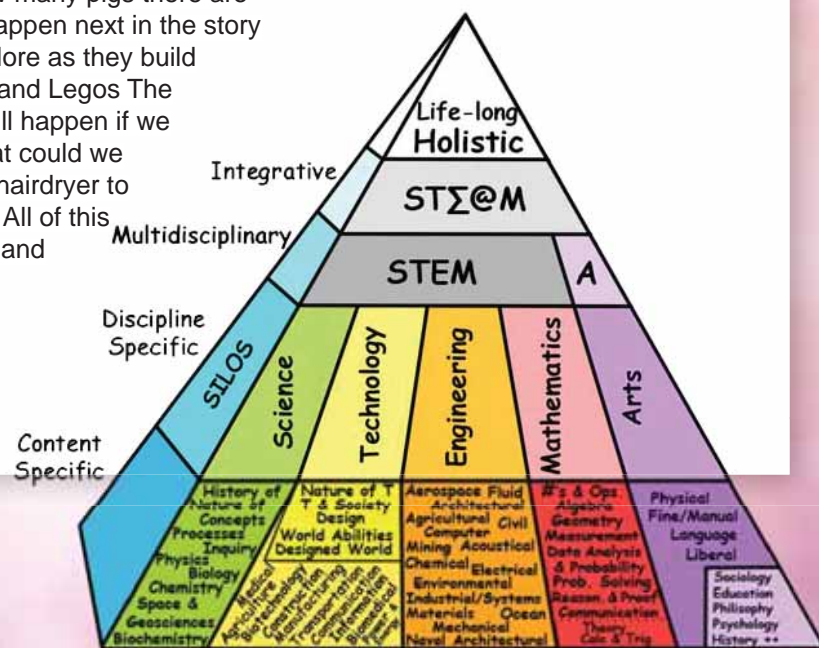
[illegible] many pigs there are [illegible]appen next in the story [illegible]lore as they build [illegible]and Legos The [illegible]ll happen if we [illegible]t could we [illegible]hairdryer to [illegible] All of this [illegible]and

Life-long Holistic

Integrative

STΣ@M

Multidisciplinary

STEM

A

Discipline Specific

SILOS

Science

Technology

Engineering

Mathematics

Arts

Content Specific

History of Nature of Concepts Processes Inquiry Physics Biology Chemistry Space & Geosciences Biochemistry

Nature of T T & Society Design World Abilities Designed World Medical Agriculture Biotechnology Construction Manufacturing Transportation Communication Information Biomedical Power & Energy

Aerospace Fluid Architectural Agricultural Civil Computer Mining Acoustical Chemical Electrical Environmental Industrial/Systems Materials Ocean Mechanical Naval Architectural

#'s & Ops Algebra Geometry Measurement Data Analysis & Probability Prob. Solving Reason. & Proof Communication Theory Calc & Trig

Physical Fine/Manual Language Liberal

Sociology Education Philosophy Psychology History ++